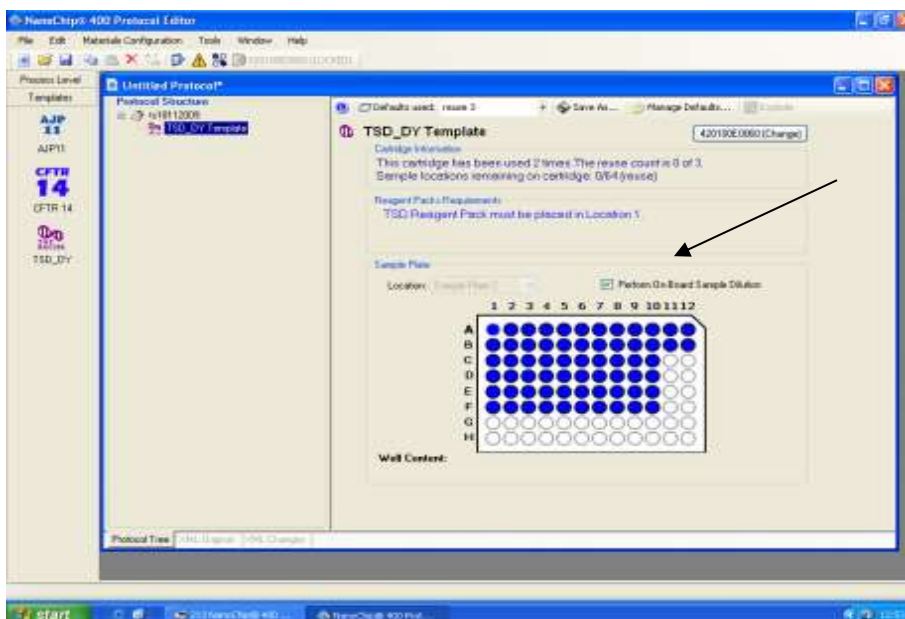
NanoChip® 400 Protocol Editor

File Edit Materials Configuration Tools Window Help

Process Level

Templates

AJP 11

AJP11

CFTR 14

CFTR 14

TSD_DY

Untitled Protocol*

Protocol Structure

ty18112009

TSD_DY Template

Defaults used: reuse 3

Save As...

Manage Defaults...

TSD_DY Template

420100E0860 (Change)

Cartridge Information

This cartridge has been used 2 times. The reuse count is 0 of 3.

Sample locations remaining on cartridge: 0/64 (reuse)

Reagent Packs Requirements

TSD Reagent Pack must be placed in Location 1.

Sample Plate

Location: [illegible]

Perform On-Board Sample Dilution

1 2 3 4 5 6 7 8 9 10 11 12

A

B

C

D

E

F

G

H

Well Content:

Protocol Tree

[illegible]

start